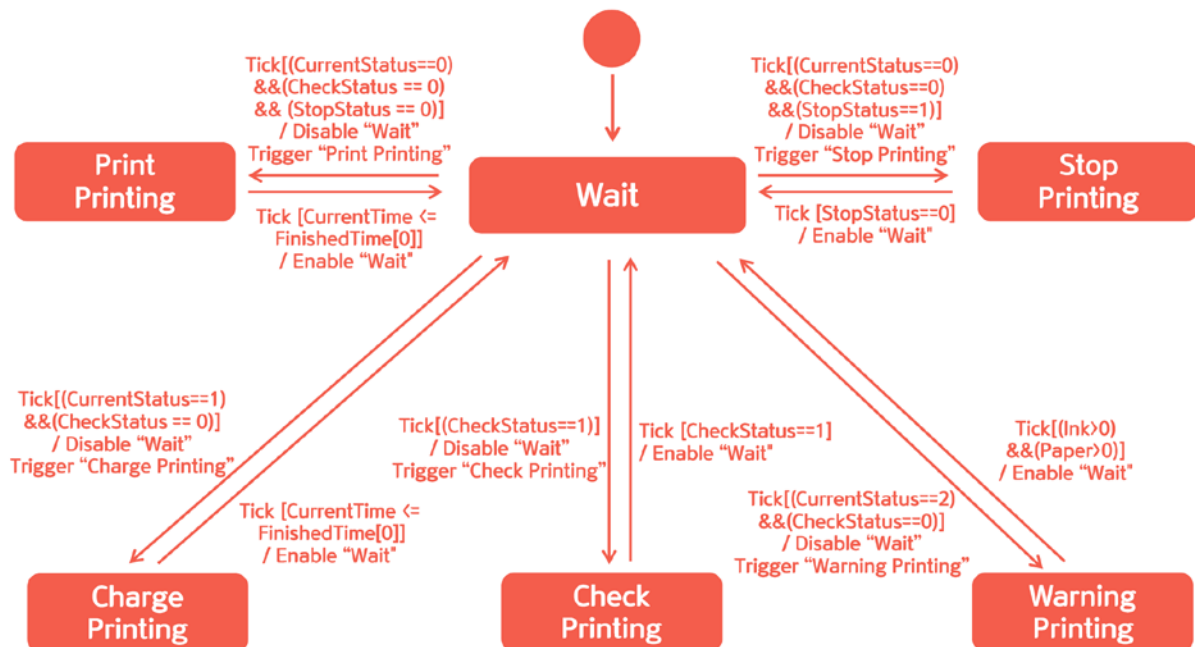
Tick[(CurrentStatus==0) &&(CheckStatus == 0) && (StopStatus == 0)] / Disable "Wait" Trigger "Print Printing"

Tick[(CurrentStatus==0) &&(CheckStatus==0) &&(StopStatus==1)] / Disable "Wait" Trigger "Stop Printing"

Print Printing

Wait

Stop Printing

Tick [CurrentTime <= FinishedTime[0]] / Enable "Wait"

Tick [StopStatus==0] / Enable "Wait"

Tick[(CurrentStatus==1) &&(CheckStatus == 0)] / Disable "Wait" Trigger "Charge Printing"

Tick[(CheckStatus==1)] / Disable "Wait" Trigger "Check Printing"

Tick [CheckStatus==1] / Enable "Wait"

Tick[(Ink>0) &&(Paper>0)] / Enable "Wait"

Tick [CurrentTime <= FinishedTime[0]] / Enable "Wait"

Tick[(CurrentStatus==2) &&(CheckStatus==0)] / Disable "Wait" Trigger "Warning Printing"

Charge Printing

Check Printing

Warning Printing